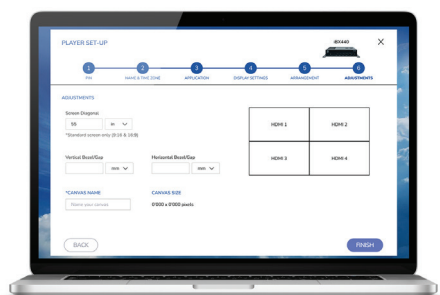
PLAYER SET-UP

IRX440

×

1 PIN

2 NAME & TIME ZONE

3 APPLICATION

4 DISPLAY SETTINGS

5 ARRANGEMENT

6 ADJUSTMENTS

ADJUSTMENTS

Screen Diagonal

55

in

*Standard screen only (8:16 & 16:9)

Vertical Bezel/Gap

mm

Horizontal Bezel/Gap

mm

*CANVAS NAME

Name your canvas

CANVAS SIZE

0'000 x 0'000 pixels

| HDMI 1 | HDMI 2 |
|---|---|
| HDMI 3 | HDMI 4 |

BACK

FINISH